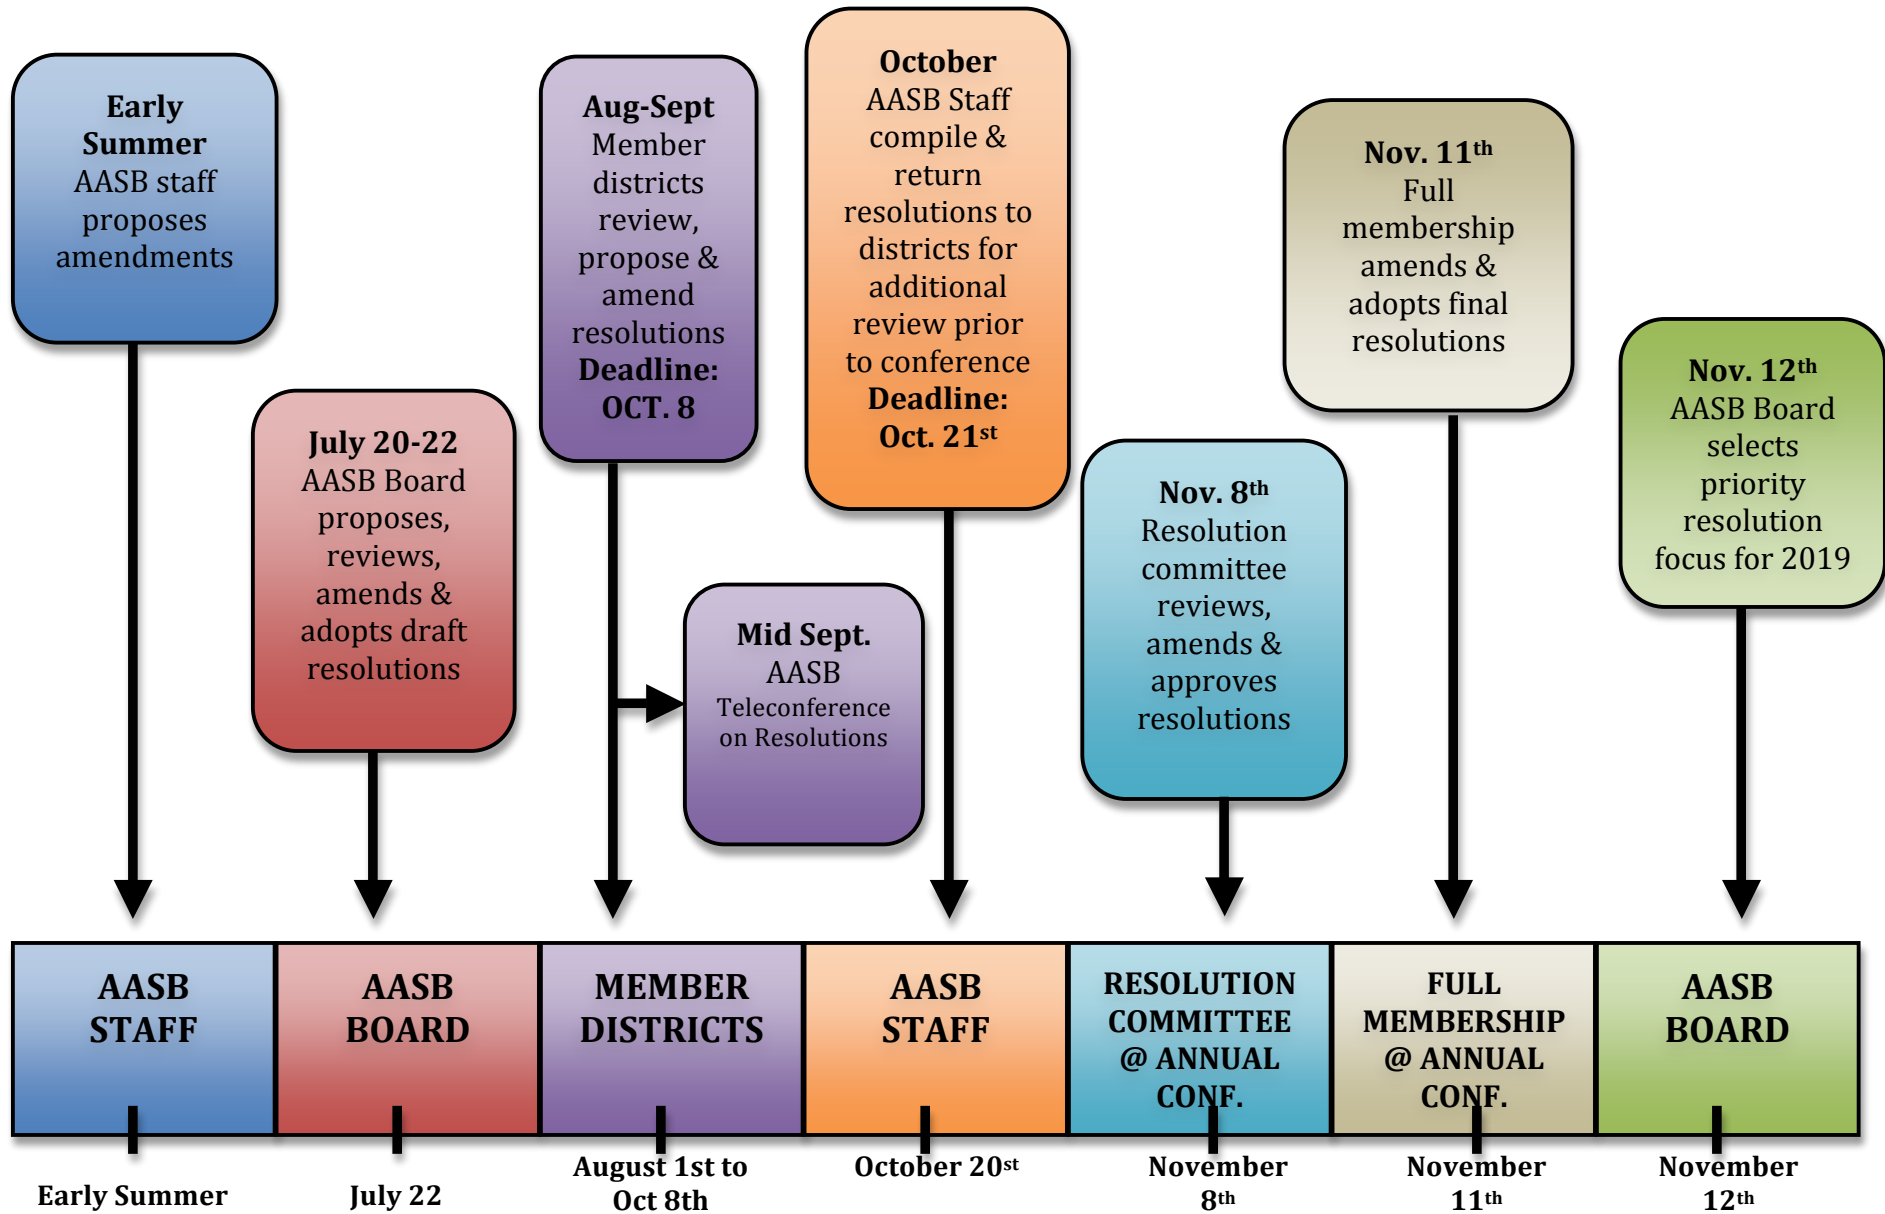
**Early Summer**
AASB staff proposes amendments

**July 20-22**
AASB Board proposes, reviews, amends & adopts draft resolutions

**Aug-Sept**
Member districts review, propose & amend resolutions
**Deadline: OCT. 8**

**Mid Sept.**
AASB Teleconference on Resolutions

**October**
AASB Staff compile & return resolutions to districts for additional review prior to conference
**Deadline: Oct. 21$^{st}$**

**Nov. 8$^{th}$**
Resolution committee reviews, amends & approves resolutions

**Nov. 11$^{th}$**
Full membership amends & adopts final resolutions

**Nov. 12$^{th}$**
AASB Board selects priority resolution focus for 2019

| AASB STAFF | AASB BOARD | MEMBER DISTRICTS | AASB STAFF | RESOLUTION COMMITTEE @ ANNUAL CONF. | FULL MEMBERSHIP @ ANNUAL CONF. | AASB BOARD |
|---|---|---|---|---|---|---|

Early Summer
July 22
August 1st to Oct 8th
October 20$^{st}$
November 8$^{th}$
November 11$^{th}$
November 12$^{th}$